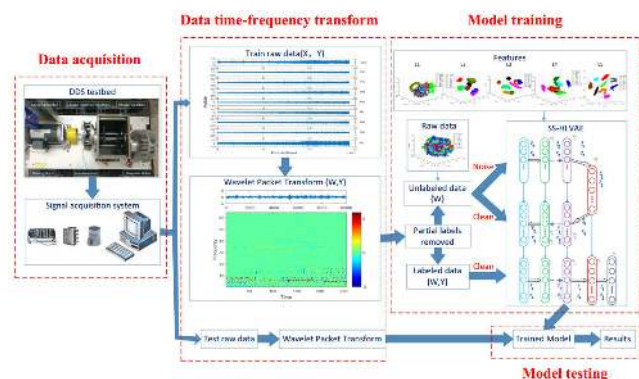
Data acquisition

DDS testbed

Signal acquisition system

Data time-frequency transform

Train raw data(X, Y)

Wavelet Packet Transform (W,Y)

Test raw data

Wavelet Packet Transform

Model training

Features

Raw data

Unlabeled data (W)

Partial labels removed

Labeled data (W,Y)

Noise

Clean

Clean

SS-HLVAE

Trained Model

Results

Model testing